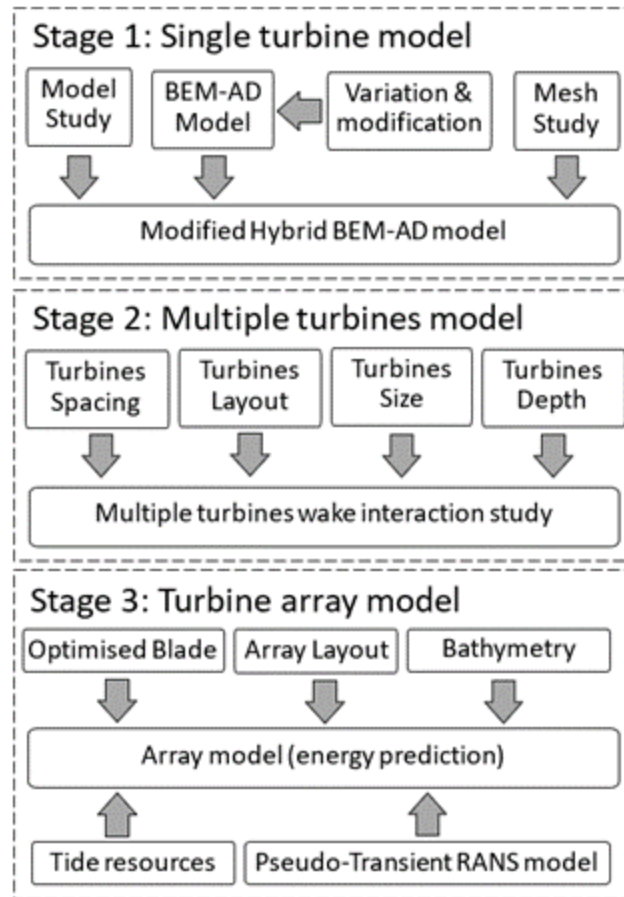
Stage 1: Single turbine model

Model Study

BEM-AD Model

Variation & modification

Mesh Study

Modified Hybrid BEM-AD model

Stage 2: Multiple turbines model

Turbines Spacing

Turbines Layout

Turbines Size

Turbines Depth

Multiple turbines wake interaction study

Stage 3: Turbine array model

Optimised Blade

Array Layout

Bathymetry

Array model (energy prediction)

Tide resources

Pseudo-Transient RANS model